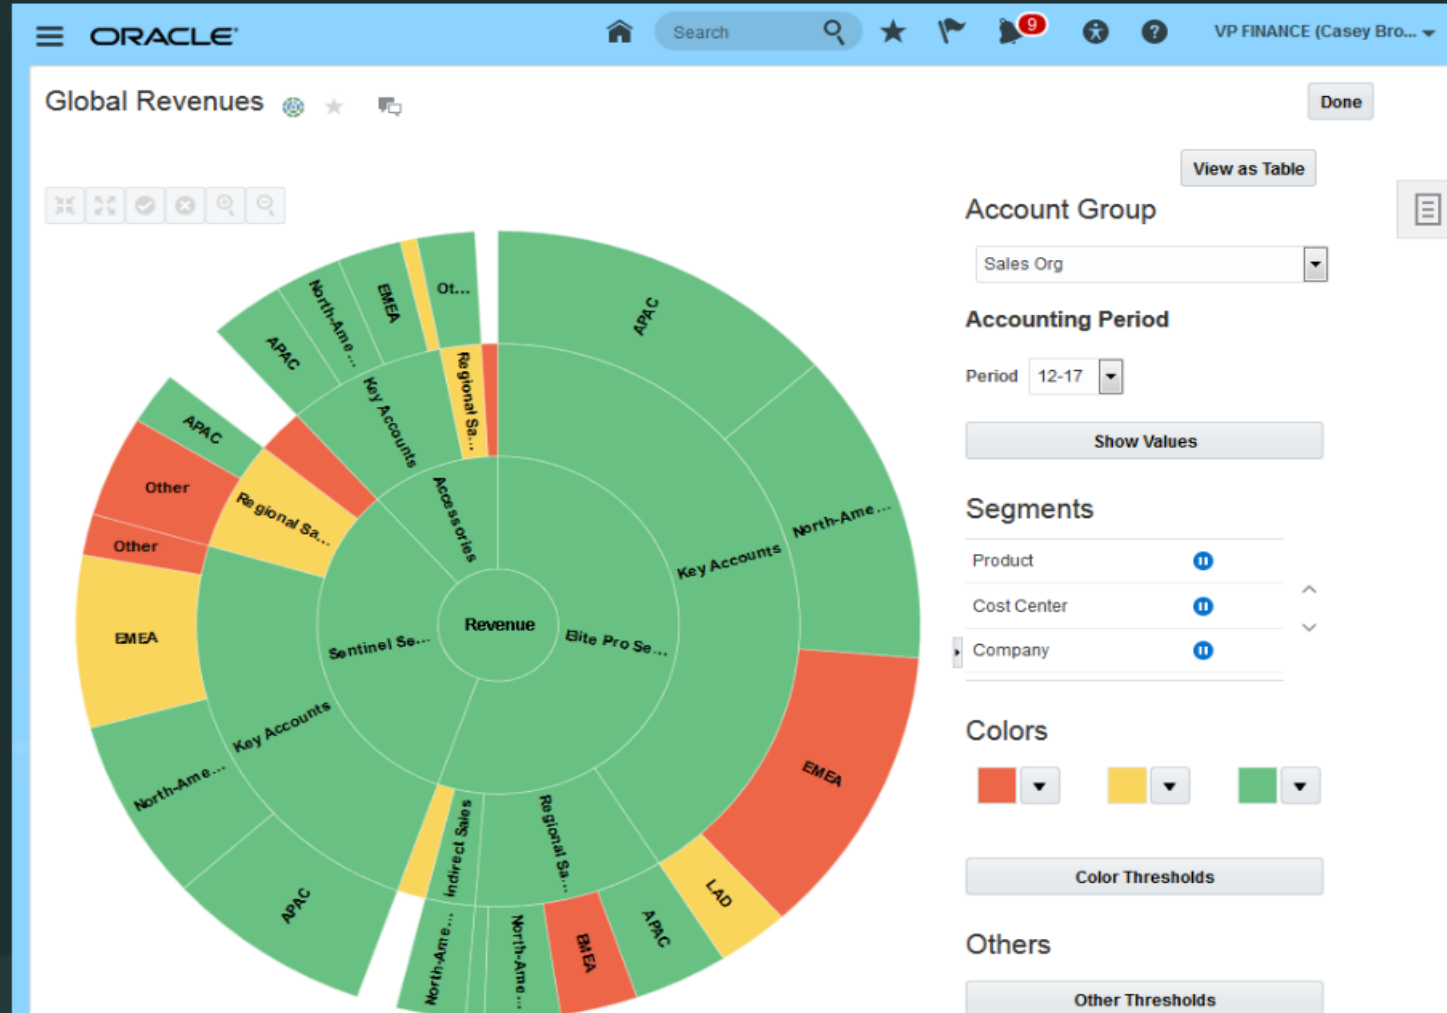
ORACLE

Search

9

VP FINANCE (Casey Bro...

Global Revenues

Done

View as Table

Account Group

Sales Org

Accounting Period

Period 12-17

Show Values

Segments

Product

Cost Center

Company

Colors

Color Thresholds

Others

Other Thresholds

Revenue
Bite Pro Se...
Sentinel Se...
Accessories
Key Accounts
Key Accounts
Key Accounts
Regional Sa...
Regional Sa...
Regional Sa...
Indirect Sales
North-Ame...
North-Ame...
North-Ame...
North-Ame...
North-Ame...
APAC
APAC
APAC
APAC
APAC
APAC
EMEA
EMEA
EMEA
EMEA
LAD
Other
Other
Ot...